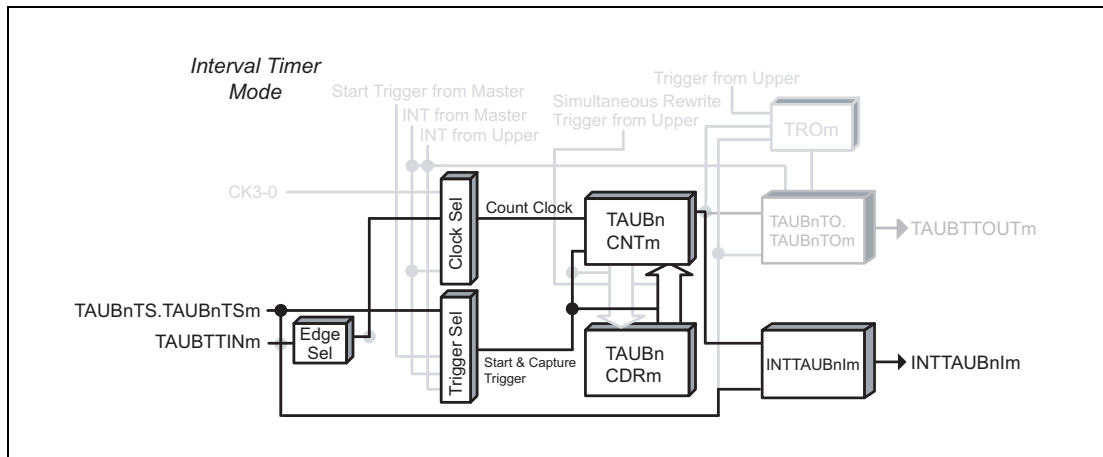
Interval Timer Mode

Trigger from Upper

Start Trigger from Master

INT from Master

INT from Upper

Simultaneous Rewrite Trigger from Upper

TROm

CK3-0

Clock Sel

Count Clock

TAUBn CNTm

TAUBnTO. TAUBnTOm

TAUBTTOUTm

TAUBnTS.TAUBnTSm

TAUBTTINm

Edge Sel

Trigger Sel

Start & Capture Trigger

TAUBn CDRm

INTTAUBnIm

INTTAUBnIm